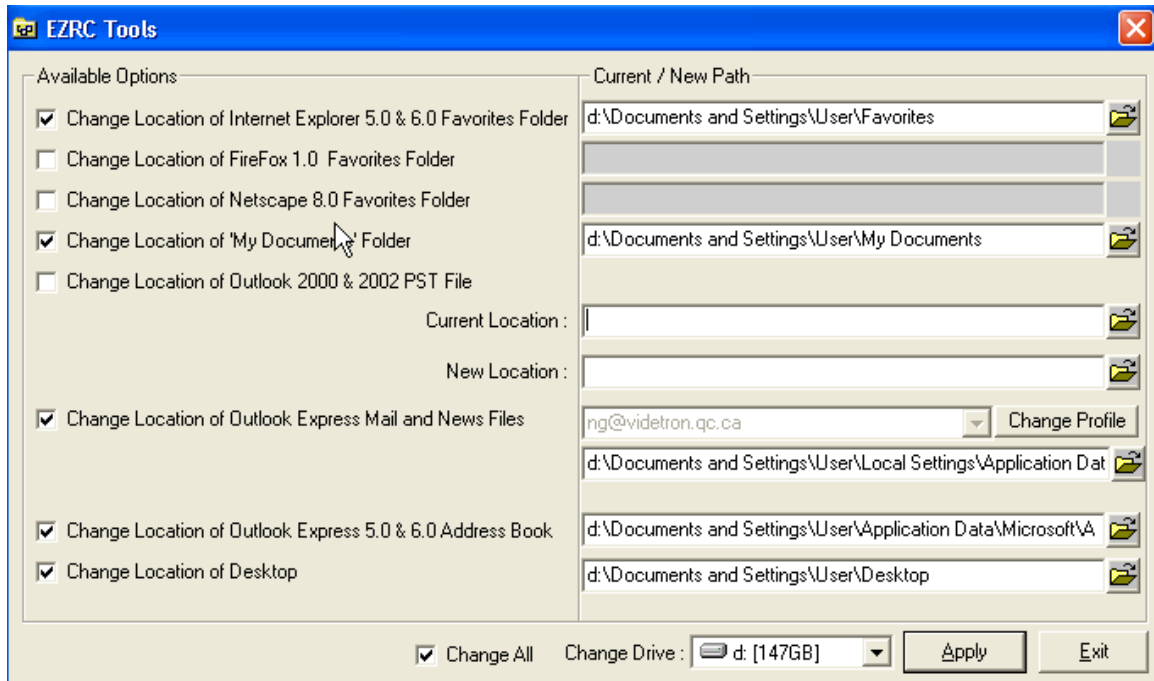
EZRC Tools

Available Options

Current / New Path

☑ Change Location of Internet Explorer 5.0 & 6.0 Favorites Folder

d:\Documents and Settings\User\Favorites

☐ Change Location of FireFox 1.0 Favorites Folder

☐ Change Location of Netscape 8.0 Favorites Folder

☑ Change Location of 'My Documents' Folder

d:\Documents and Settings\User\My Documents

☐ Change Location of Outlook 2000 & 2002 PST File

Current Location :

New Location :

☑ Change Location of Outlook Express Mail and News Files

ng@videtron.qc.ca

Change Profile

d:\Documents and Settings\User\Local Settings\Application Dat

☑ Change Location of Outlook Express 5.0 & 6.0 Address Book

d:\Documents and Settings\User\Application Data\Microsoft\A

☑ Change Location of Desktop

d:\Documents and Settings\User\Desktop

☑ Change All

Change Drive :

d: [147GB]

Apply

Exit